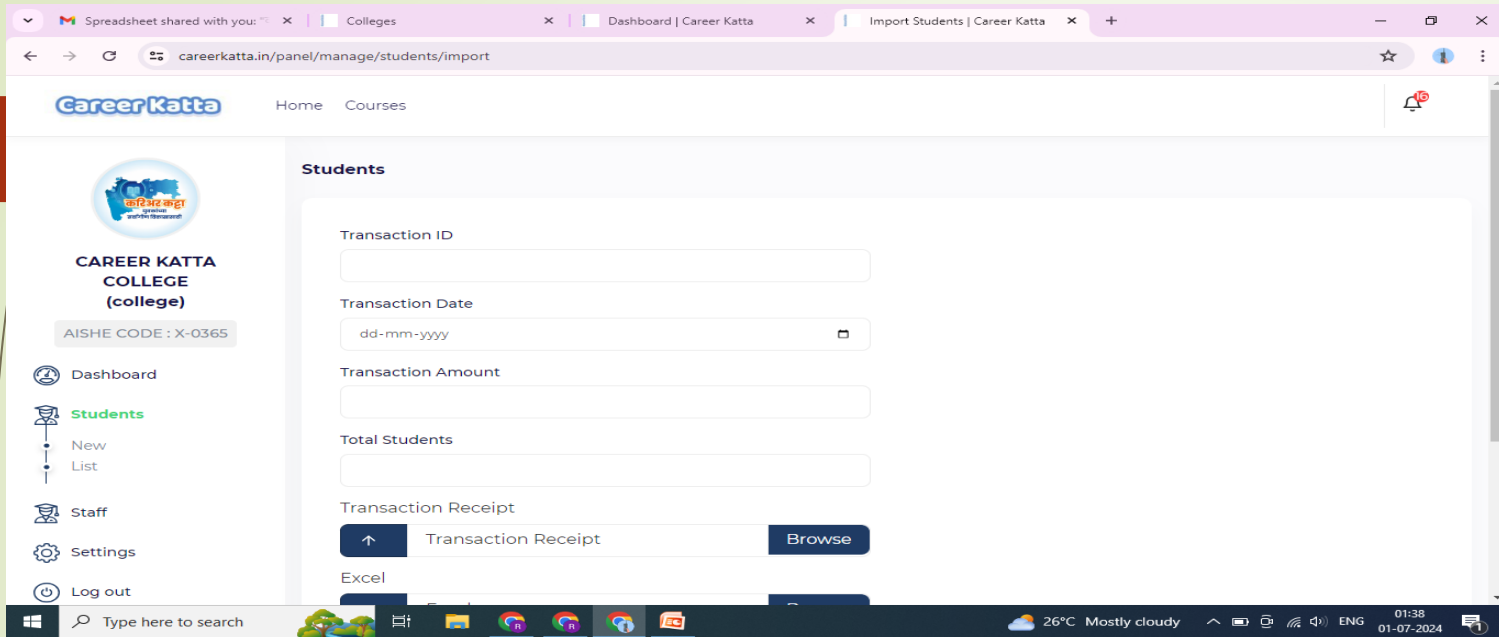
Spreadsheet shared with you: "l ×
Colleges ×
Dashboard | Career Katta ×
Import Students | Career Katta ×
+

careerkatta.in/panel/manage/students/import

Career Katta
Home Courses

16

करिअर कट्टा
CAREER KATTA COLLEGE (college)
AISHE CODE : X-0365

Dashboard
Students
New
List
Staff
Settings
Log out

Students

Transaction ID

Transaction Date
dd-mm-yyyy

Transaction Amount

Total Students

Transaction Receipt
Transaction Receipt Browse

Excel
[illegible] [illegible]

Type here to search
26°C Mostly cloudy
ENG
01:38
01-07-2024
1